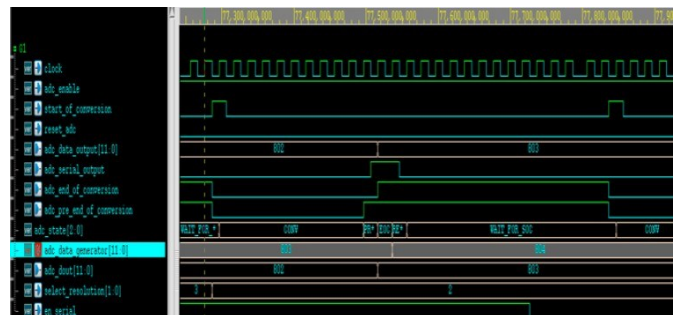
77,300,000,000 77,400,000,000 77,500,000,000 77,600,000,000 77,700,000,000 77,800,000,000 77,9

# 01
clock
adc_enable
start_of_conversion
reset_adc
adc_data_output[11:0]
adc_serial_output
adc_end_of_conversion
adc_pre_end_of_conversion
adc_state[2:0]
adc_data_generator[11:0]
adc_dout[11:0]
select_resolution[1:0]
en_serial

802
803
WAIT_FOR_* CONV PR* EOC RE* WAIT_FOR_SOC CONV
803
804
802
803
3
2